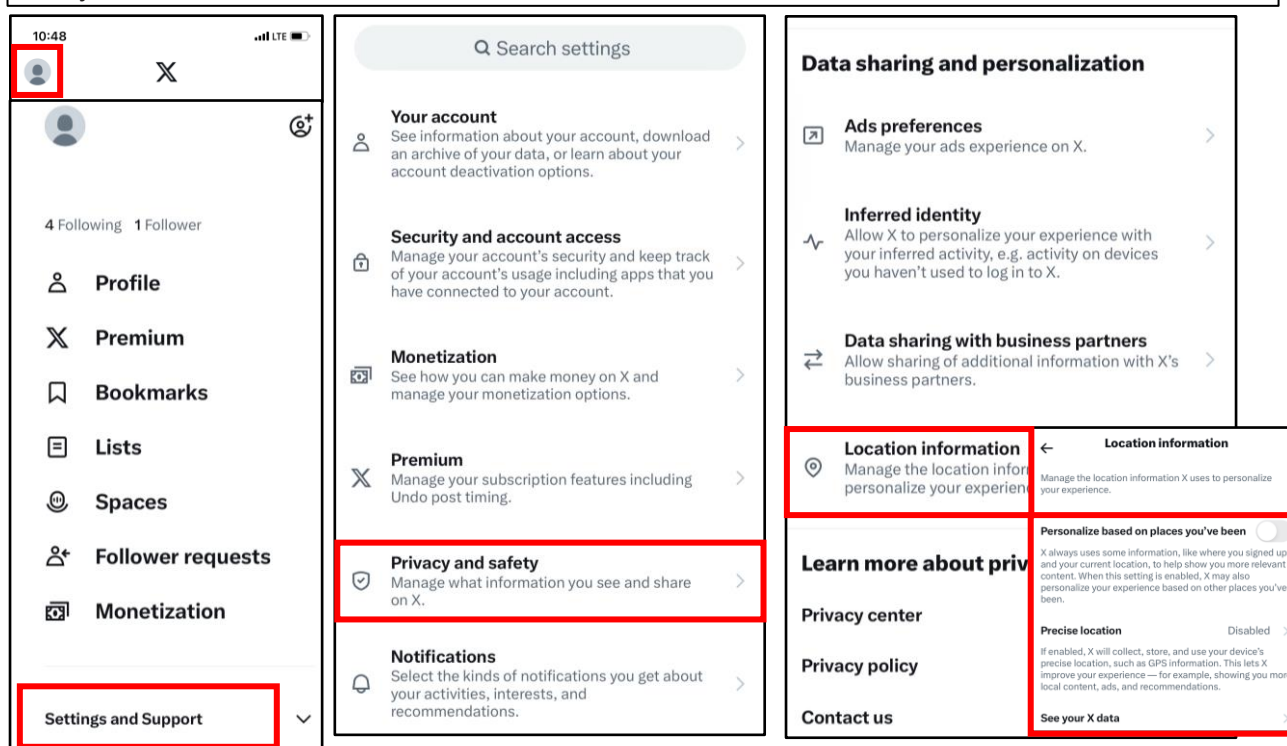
10:48

LTE

𝕏

4 Following 1 Follower

Profile

Premium

Bookmarks

Lists

Spaces

Follower requests

Monetization

Settings and Support

Search settings

Your account
See information about your account, download an archive of your data, or learn about your account deactivation options.

Security and account access
Manage your account's security and keep track of your account's usage including apps that you have connected to your account.

Monetization
See how you can make money on X and manage your monetization options.

Premium
Manage your subscription features including Undo post timing.

Privacy and safety
Manage what information you see and share on X.

Notifications
Select the kinds of notifications you get about your activities, interests, and recommendations.

Data sharing and personalization

Ads preferences
Manage your ads experience on X.

Inferred identity
Allow X to personalize your experience with your inferred activity, e.g. activity on devices you haven't used to log in to X.

Data sharing with business partners
Allow sharing of additional information with X's business partners.

Location information
Manage the location infor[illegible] personalize your experienc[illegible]

Learn more about priv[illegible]

Privacy center

Privacy policy

Contact us

Location information

Manage the location information X uses to personalize your experience.

Personalize based on places you've been

X always uses some information, like where you signed up and your current location, to help show you more relevant content. When this setting is enabled, X may also personalize your experience based on other places you've been.

Precise location Disabled

If enabled, X will collect, store, and use your device's precise location, such as GPS information. This lets X improve your experience — for example, showing you mor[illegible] local content, ads, and recommendations.

See your X data